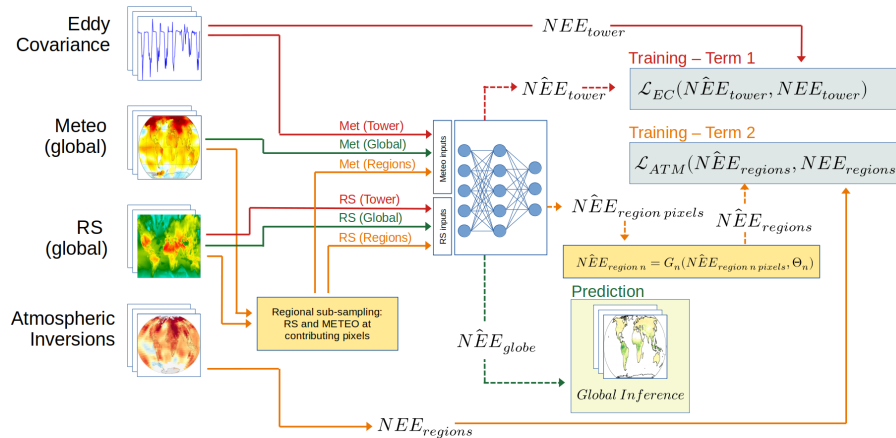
Eddy Covariance

$NEE_{tower}$

Training – Term 1

$\hat{NEE}_{tower}$

$\mathcal{L}_{EC}(\hat{NEE}_{tower}, NEE_{tower})$

Meteo (global)

Training – Term 2

Met (Tower)

Met (Global)

Met (Regions)

Meteo inputs

$\mathcal{L}_{ATM}(\hat{NEE}_{regions}, NEE_{regions})$

RS (global)

RS (Tower)

RS (Global)

RS (Regions)

RS inputs

$\hat{NEE}_{region\ pixels}$

$\hat{NEE}_{regions}$

$\hat{NEE}_{region\ n} = G_n(\hat{NEE}_{region\ n\ pixels}, \Theta_n)$

Prediction

Atmospheric Inversions

Regional sub-sampling: RS and METEO at contributing pixels

$\hat{NEE}_{globe}$

$Global\ Inference$

$NEE_{regions}$